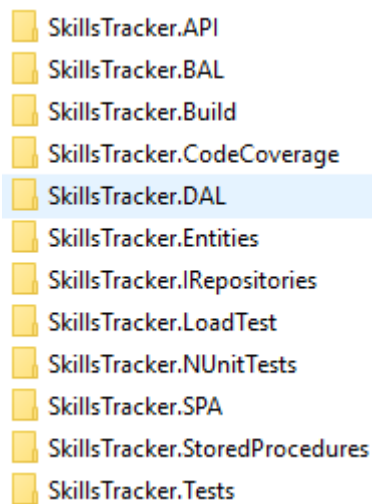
SkillsTracker.API
SkillsTracker.BAL
SkillsTracker.Build
SkillsTracker.CodeCoverage
SkillsTracker.DAL
SkillsTracker.Entities
SkillsTracker.IRepositories
SkillsTracker.LoadTest
SkillsTracker.NUnitTests
SkillsTracker.SPA
SkillsTracker.StoredProcedures
SkillsTracker.Tests